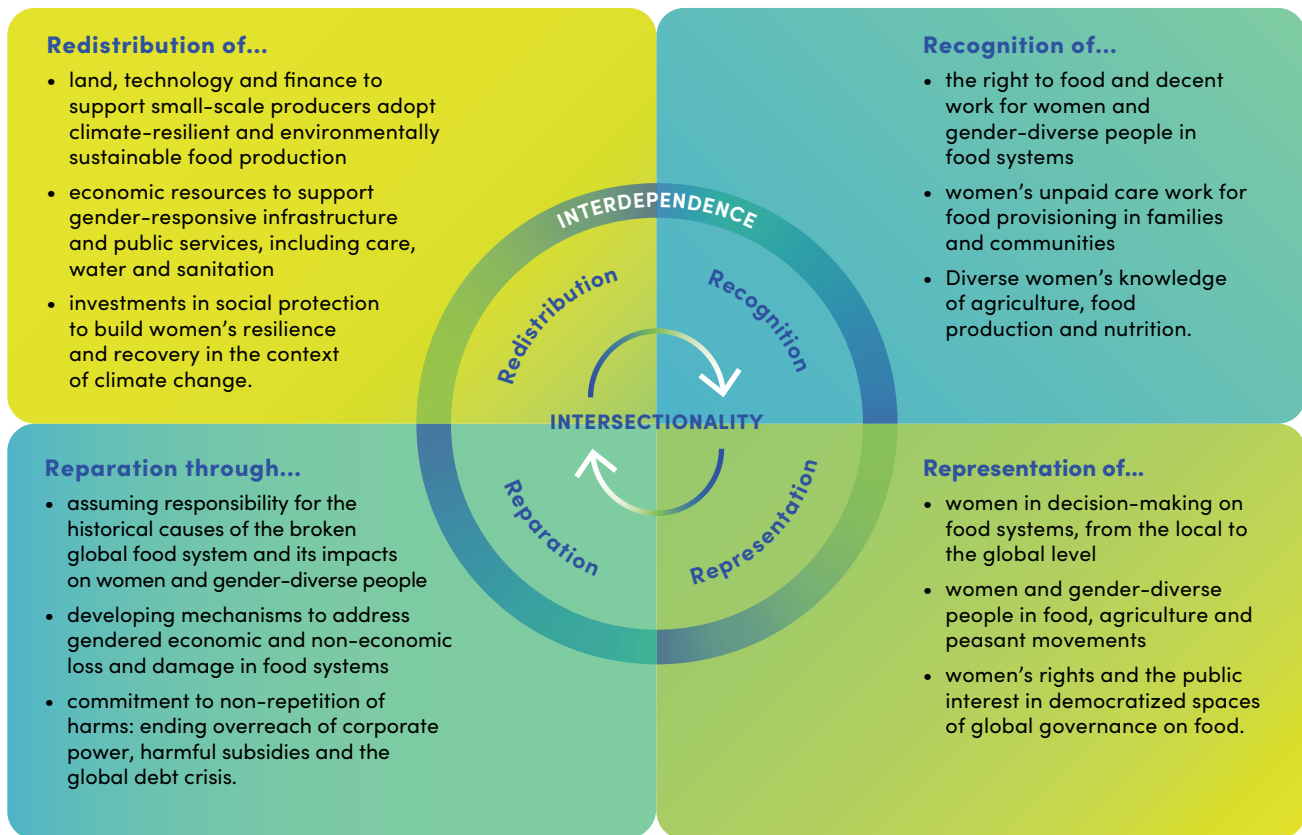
**Redistribution of...**

- land, technology and finance to support small-scale producers adopt climate-resilient and environmentally sustainable food production
- economic resources to support gender-responsive infrastructure and public services, including care, water and sanitation
- investments in social protection to build women's resilience and recovery in the context of climate change.

**Recognition of...**

- the right to food and decent work for women and gender-diverse people in food systems
- women's unpaid care work for food provisioning in families and communities
- Diverse women's knowledge of agriculture, food production and nutrition.

INTERDEPENDENCE

Redistribution

Recognition

INTERSECTIONALITY

Reparation

Representation

**Reparation through...**

- assuming responsibility for the historical causes of the broken global food system and its impacts on women and gender-diverse people
- developing mechanisms to address gendered economic and non-economic loss and damage in food systems
- commitment to non-repetition of harms: ending overreach of corporate power, harmful subsidies and the global debt crisis.

**Representation of...**

- women in decision-making on food systems, from the local to the global level
- women and gender-diverse people in food, agriculture and peasant movements
- women's rights and the public interest in democratized spaces of global governance on food.